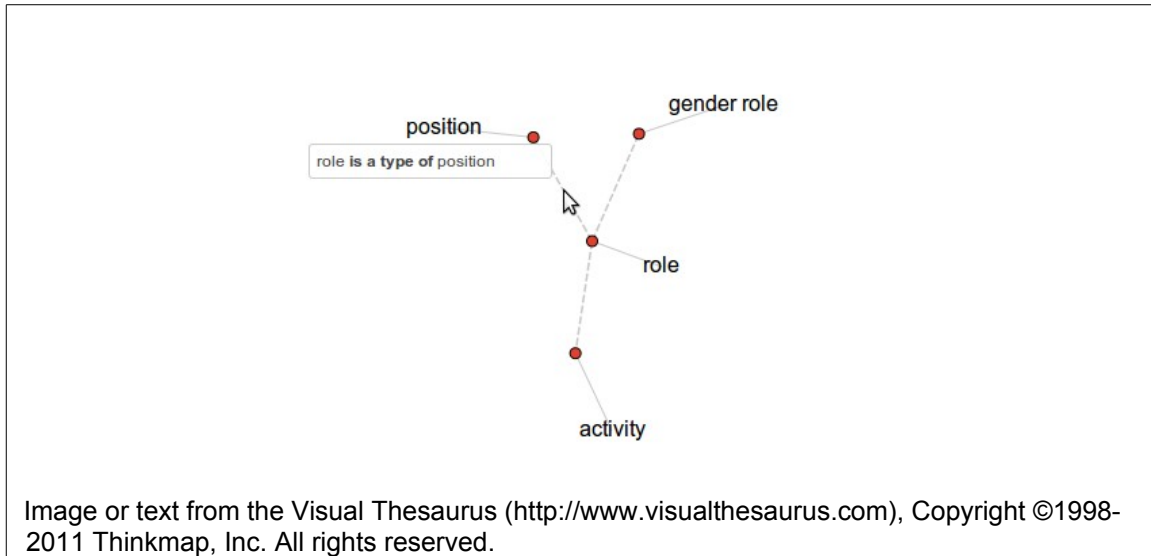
position

role **is a type of** position

gender role

role

activity

Image or text from the Visual Thesaurus (http://www.visualthesaurus.com), Copyright ©1998-2011 Thinkmap, Inc. All rights reserved.